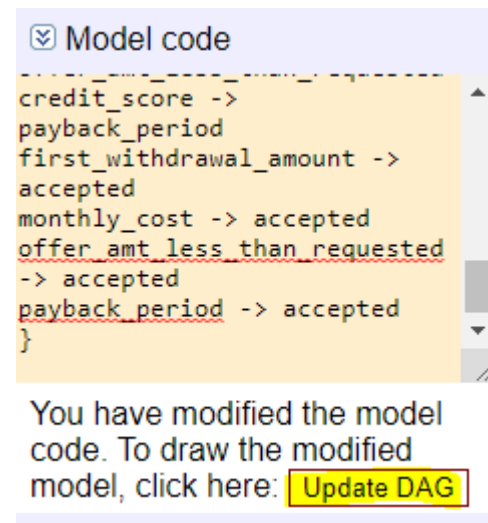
Model code

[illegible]
credit_score ->
payback_period
first_withdrawal_amount ->
accepted
monthly_cost -> accepted
offer_amt_less_than_requested
-> accepted
payback_period -> accepted
}

You have modified the model code. To draw the modified model, click here: Update DAG